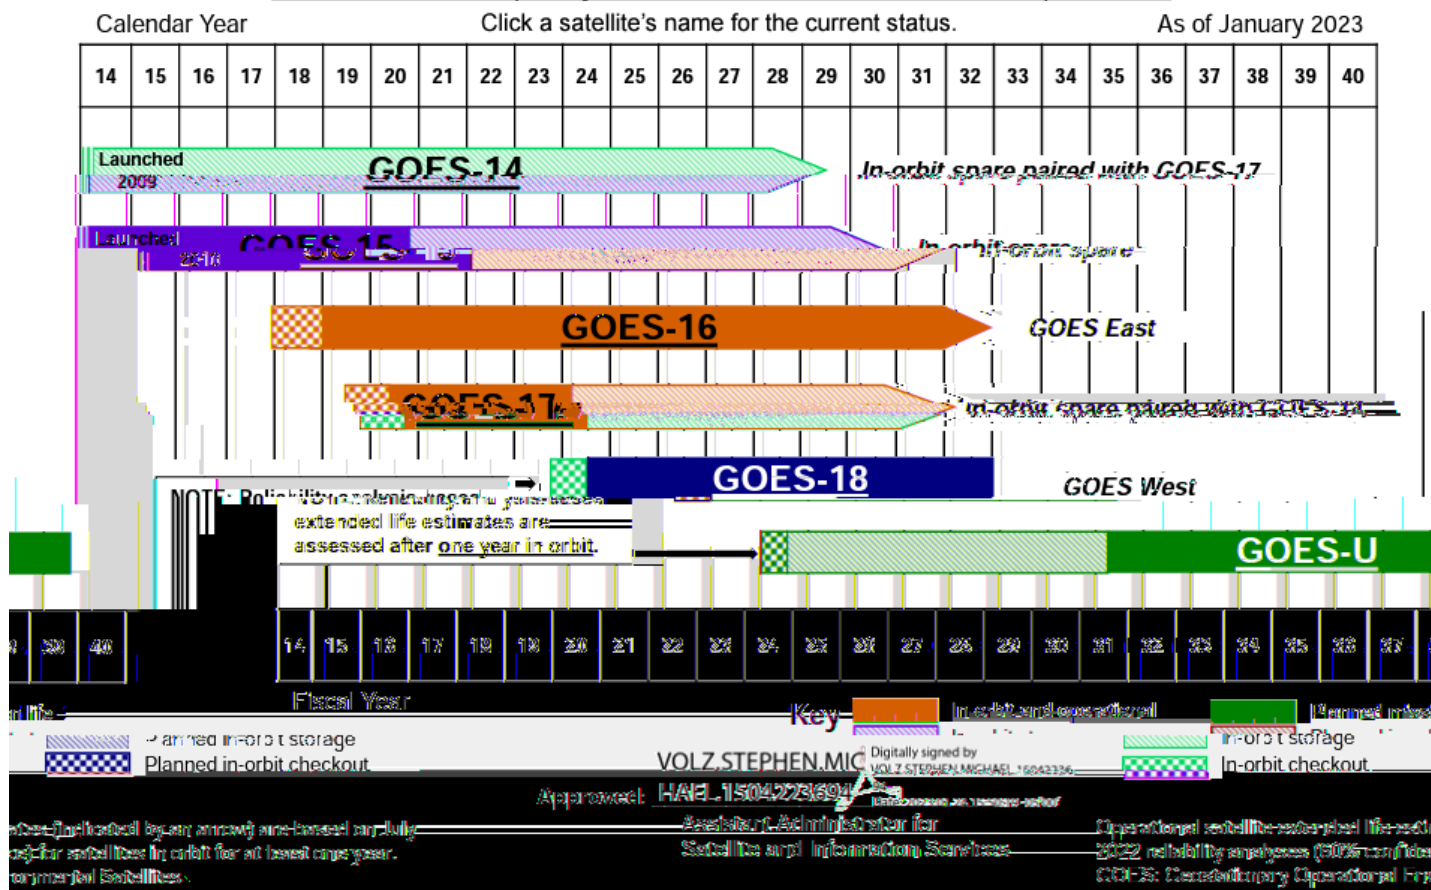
Calendar Year

Click a satellite's name for the current status.

As of January 2023

| 14 | 15 | 16 | 17 | 18 | 19 | 20 | 21 | 22 | 23 | 24 | 25 | 26 | 27 | 28 | 29 | 30 | 31 | 32 | 33 | 34 | 35 | 36 | 37 | 38 | 39 | 40 |
|---|---|---|---|---|---|---|---|---|---|---|---|---|---|---|---|---|---|---|---|---|---|---|---|---|---|---|

Launched 2009

GOES-14

In-orbit spare paired with GOES-17

Launched 2010

GOES-15

In-orbit spare

GOES-16

GOES East

GOES-17

In-orbit spare paired with GOES-14

GOES-18

GOES West

NOTE: Reliability analysis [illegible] extended life estimates are assessed after one year in orbit.

GOES-U

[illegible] 39 40 14 15 16 17 18 19 20 21 22 23 24 25 26 27 28 29 30 31 32 33 34 35 36 37

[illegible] life

Fiscal Year

Key

In-orbit and operational

Planned mission

Planned in-orbit storage

In-orbit storage

Planned in-orbit checkout

In-orbit checkout

Approved: VOLZ.STEPHEN.MICHAEL.1504223694

Digitally signed by VOLZ.STEPHEN.MICHAEL.1504223694

Assistant Administrator for Satellite and Information Services

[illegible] (indicated by an arrow) are based on July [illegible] for satellites in orbit for at least one year.

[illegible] Satellites.

Operational satellite extended life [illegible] 2022 reliability analyses (50% confide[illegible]

GOES: Geostationary Operational En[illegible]